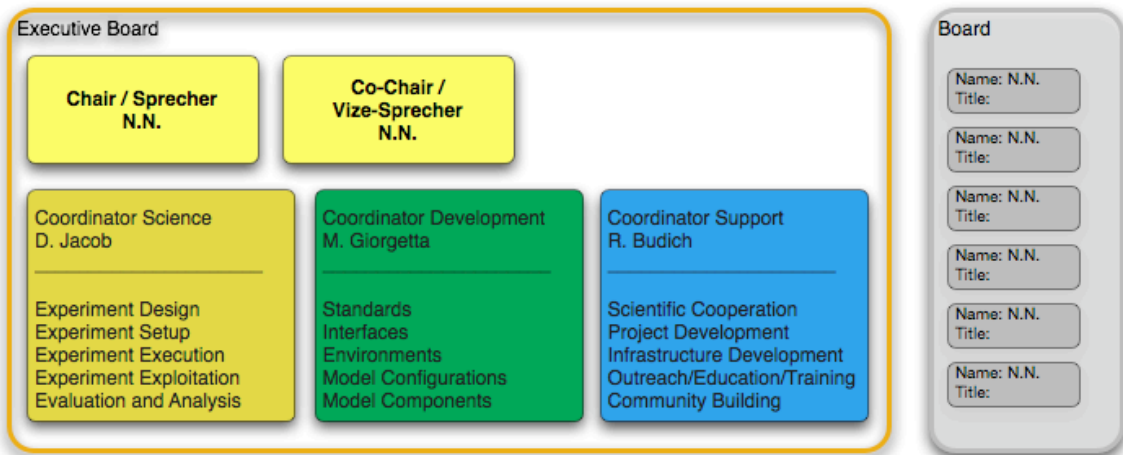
Executive Board

Chair / Sprecher
N.N.

Co-Chair /
Vize-Sprecher
N.N.

Coordinator Science
D. Jacob

Experiment Design
Experiment Setup
Experiment Execution
Experiment Exploitation
Evaluation and Analysis

Coordinator Development
M. Giorgetta

Standards
Interfaces
Environments
Model Configurations
Model Components

Coordinator Support
R. Budich

Scientific Cooperation
Project Development
Infrastructure Development
Outreach/Education/Training
Community Building

Board

Name: N.N.
Title:

Name: N.N.
Title:

Name: N.N.
Title:

Name: N.N.
Title:

Name: N.N.
Title:

Name: N.N.
Title: